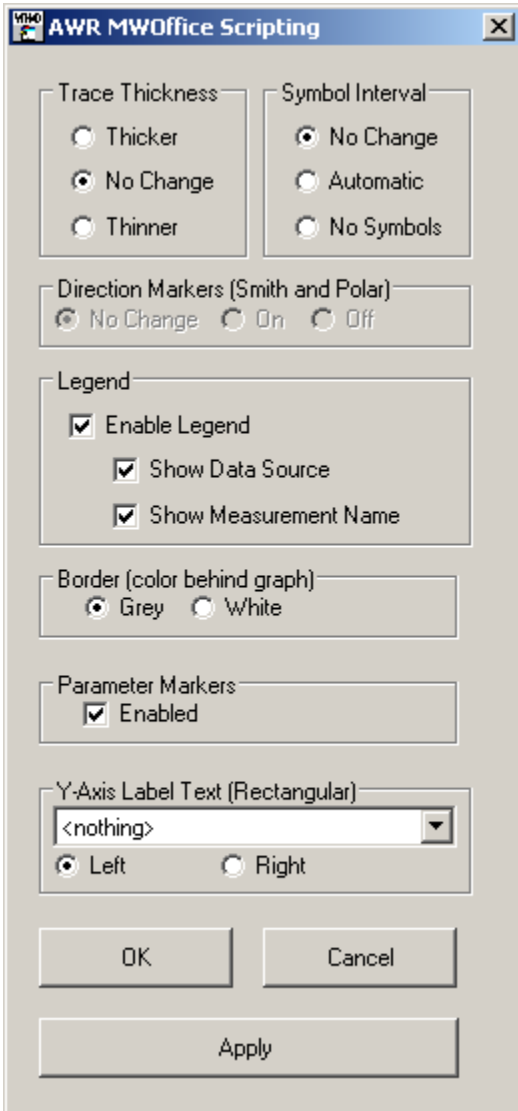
AWR MWOffice Scripting

Trace Thickness
Thicker
No Change
Thinner

Symbol Interval
No Change
Automatic
No Symbols

Direction Markers (Smith and Polar)
No Change On Off

Legend
Enable Legend
Show Data Source
Show Measurement Name

Border (color behind graph)
Grey White

Parameter Markers
Enabled

Y-Axis Label Text (Rectangular)
<nothing>
Left Right

OK
Cancel

Apply